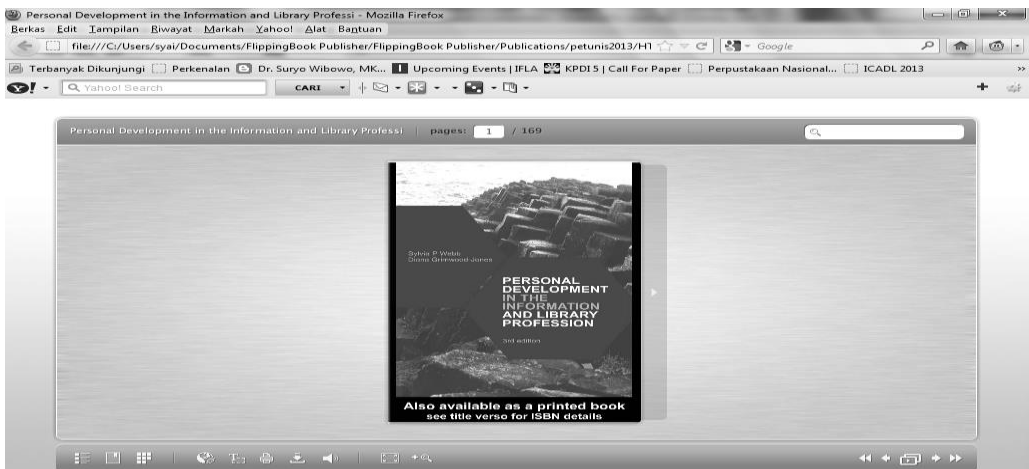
Personal Development in the Information and Library Professi - Mozilla Firefox

Berkas Edit Tampilan Riwayat Markah Yahoo! Alat Bantuan

file:///C:/Users/syai/Documents/FlippingBook Publisher/FlippingBook Publisher/Publications/petunis2013/H1

Google

Terbanyak Dikunjungi Perkenalan Dr. Suryo Wibowo, MK... Upcoming Events | IFLA KPDI 5 | Call For Paper Perpustakaan Nasional... ICADL 2013

Yahoo! Search CARI

Personal Development in the Information and Library Professi | pages: 1 / 169

Sylvia P. Webb
Diana Grimwood-Jones

PERSONAL DEVELOPMENT IN THE INFORMATION AND LIBRARY PROFESSION

3rd edition

Also available as a printed book
see title verso for ISBN details